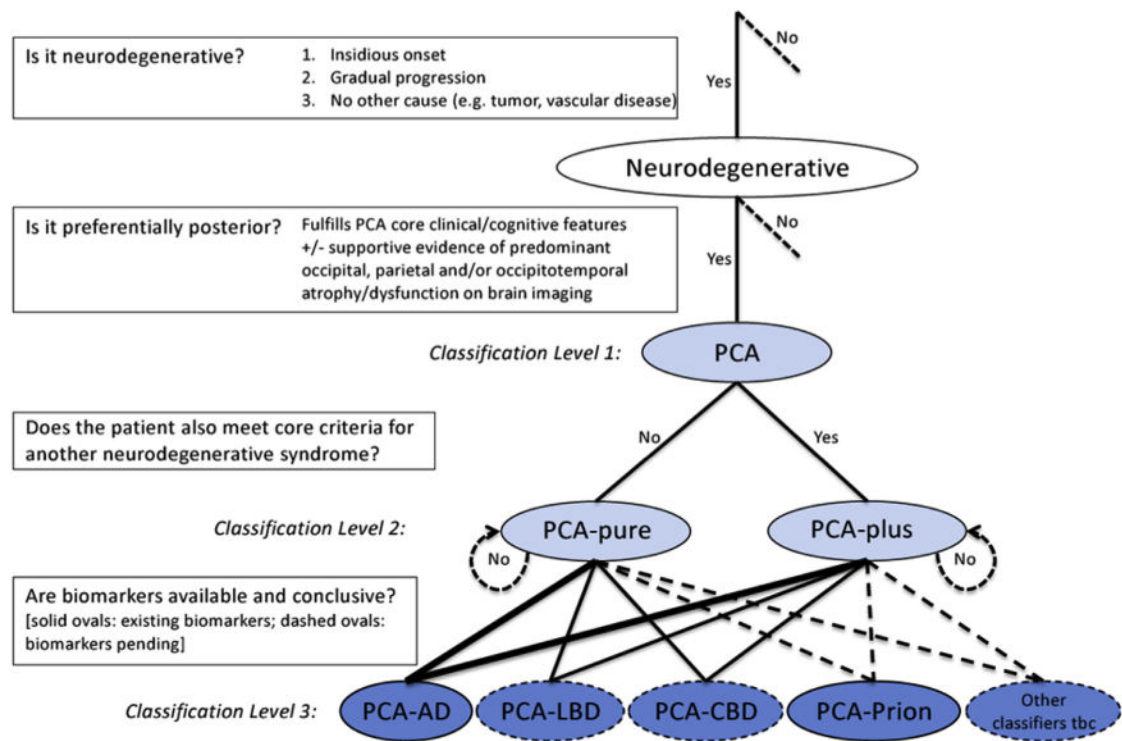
Is it neurodegenerative?

1. Insidious onset
2. Gradual progression
3. No other cause (e.g. tumor, vascular disease)

No

Yes

Neurodegenerative

Is it preferentially posterior?

Fulfills PCA core clinical/cognitive features +/- supportive evidence of predominant occipital, parietal and/or occipitotemporal atrophy/dysfunction on brain imaging

No

Yes

Classification Level 1:

PCA

Does the patient also meet core criteria for another neurodegenerative syndrome?

No

Yes

Classification Level 2:

PCA-pure

PCA-plus

No

No

Are biomarkers available and conclusive?
[solid ovals: existing biomarkers; dashed ovals: biomarkers pending]

Classification Level 3:

PCA-AD

PCA-LBD

PCA-CBD

PCA-Prion

Other classifiers tbc